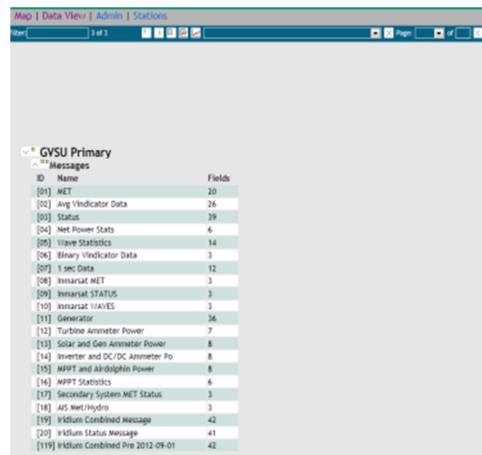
Map | Data View | Admin | Stations

Filter 3 of 3 Page: of

GVSU Primary
Messages

| ID | Name | Fields |
|---|---|---|
| [01] | MET | 20 |
| [02] | Avg Vindicator Data | 26 |
| [03] | Status | 39 |
| [04] | Net Power Stats | 6 |
| [05] | Wave Statistics | 14 |
| [06] | Binary Vindicator Data | 3 |
| [07] | 1 sec Data | 12 |
| [08] | Inmarsat MET | 3 |
| [09] | Inmarsat STATUS | 3 |
| [10] | Inmarsat WAVES | 3 |
| [11] | Generator | 36 |
| [12] | Turbine Ammeter Power | 7 |
| [13] | Solar and Gen Ammeter Power | 8 |
| [14] | Inverter and DC/DC Ammeter Po | 8 |
| [15] | MPPT and Airdolphin Power | 8 |
| [16] | MPPT Statistics | 6 |
| [17] | Secondary System MET Status | 3 |
| [18] | AIS Met/Hydro | 3 |
| [19] | Iridium Combined Message | 42 |
| [20] | Iridium Status Message | 41 |
| [119] | Iridium Combined Pre 2012-09-01 | 42 |